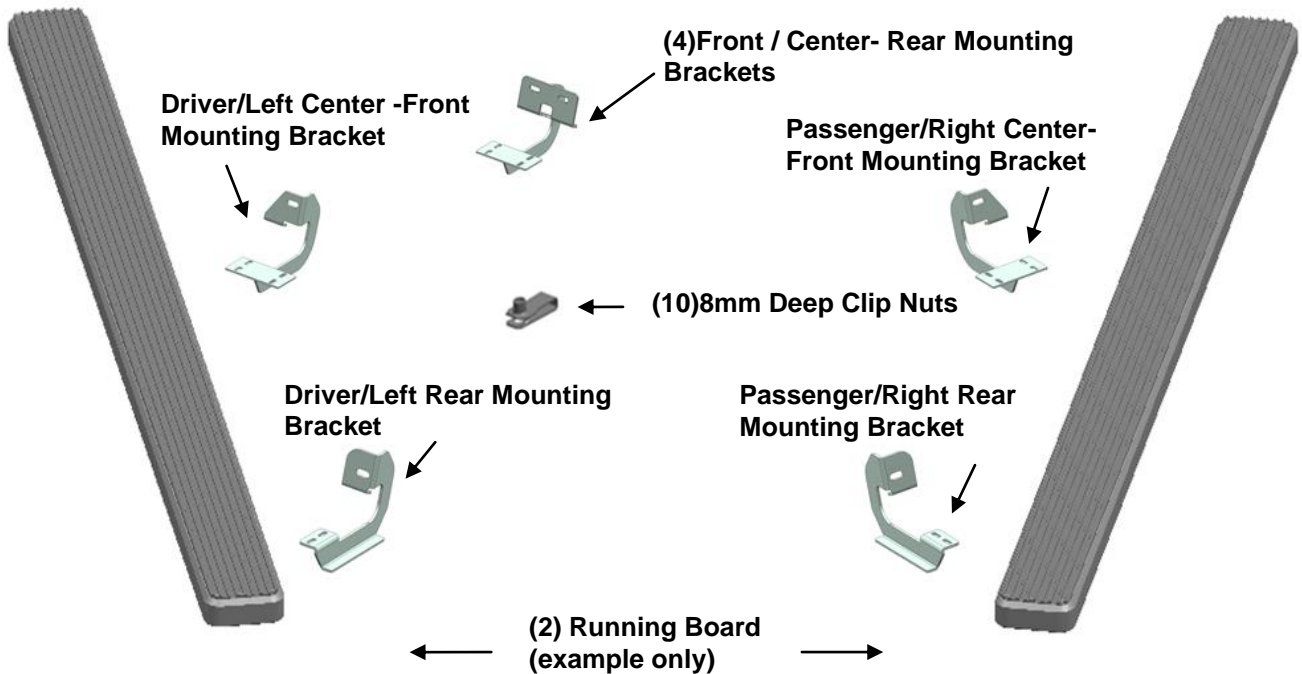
(4)Front / Center- Rear Mounting Brackets

Driver/Left Center -Front Mounting Bracket

Passenger/Right Center-Front Mounting Bracket

(10)8mm Deep Clip Nuts

Driver/Left Rear Mounting Bracket

Passenger/Right Rear Mounting Bracket

(2) Running Board (example only)